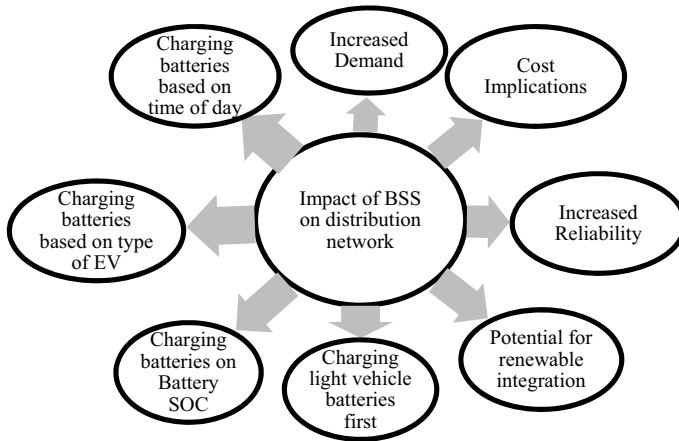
Impact of BSS on distribution network

Charging batteries based on time of day

Increased Demand

Cost Implications

Charging batteries based on type of EV

Increased Reliability

Charging batteries on Battery SOC

Charging light vehicle batteries first

Potential for renewable integration